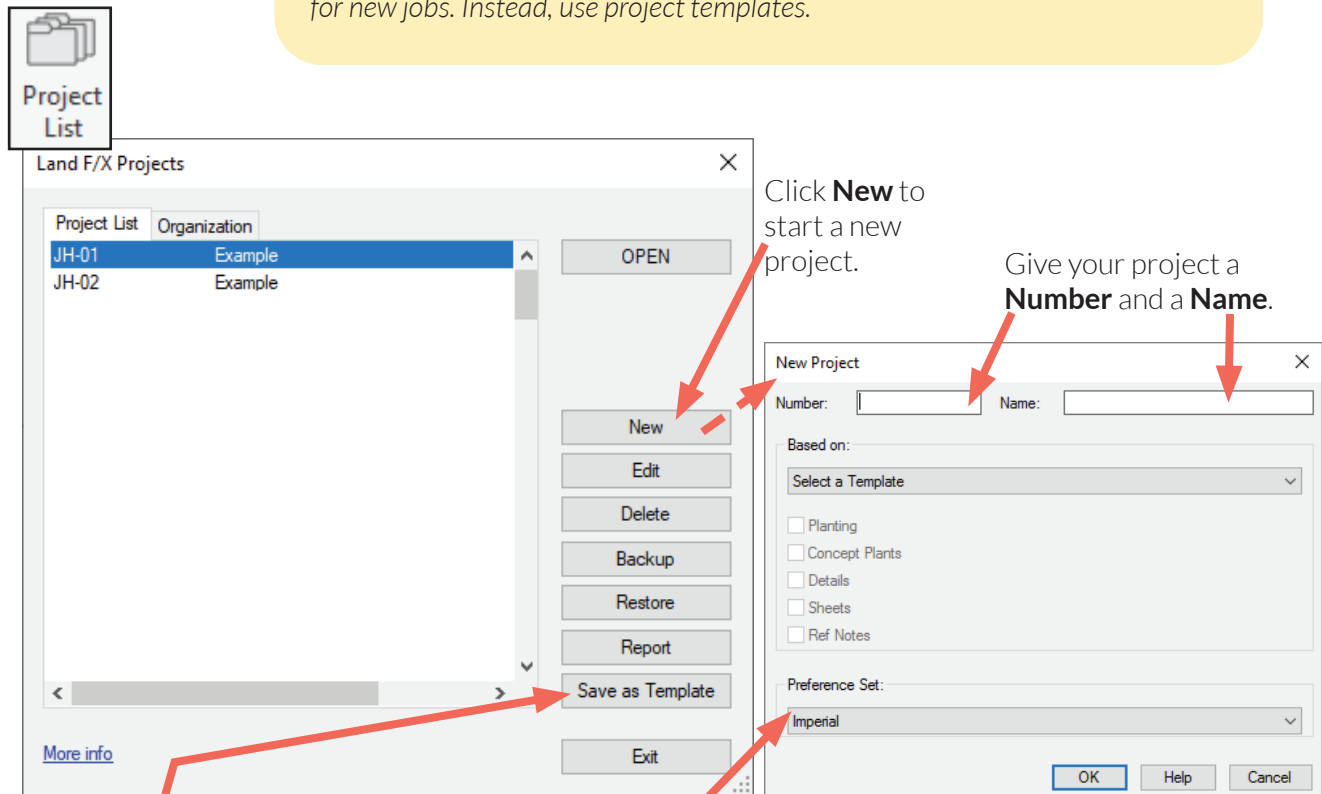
for new jobs. Instead, use project templates.

Project List

Land F/X Projects

Project List | Organization

JH-01 Example
JH-02 Example

OPEN

New
Edit
Delete
Backup
Restore
Report
Save as Template

More info

Exit

Click **New** to start a new project.

Give your project a **Number** and a **Name**.

New Project

Number: Name:

Based on:

Select a Template

Planting
Concept Plants
Details
Sheets
Ref Notes

Preference Set:

Imperial

OK Help Cancel